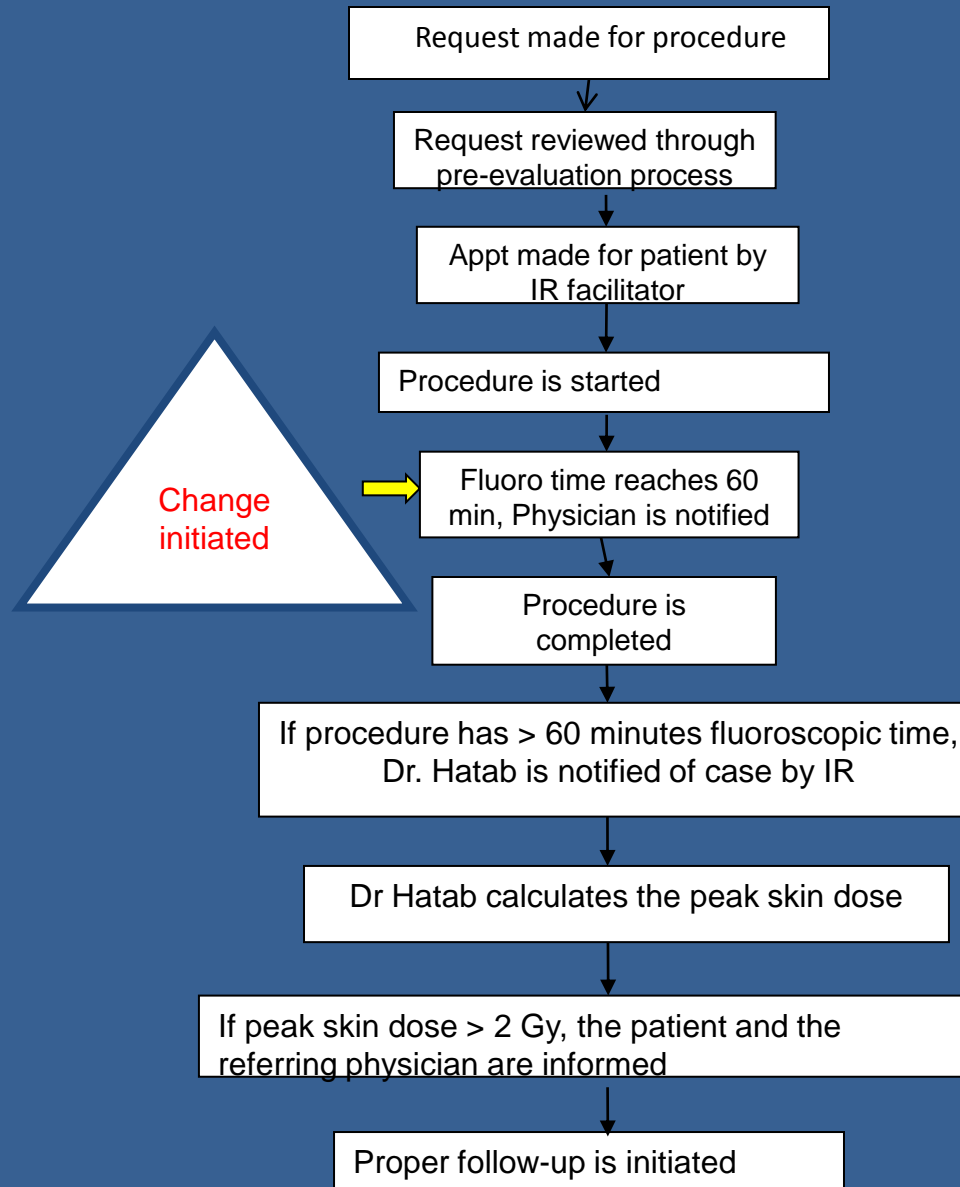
Request made for procedure

Request reviewed through pre-evaluation process

Appt made for patient by IR facilitator

Procedure is started

Change initiated

Fluoro time reaches 60 min, Physician is notified

Procedure is completed

If procedure has > 60 minutes fluoroscopic time, Dr. Hatab is notified of case by IR

Dr Hatab calculates the peak skin dose

If peak skin dose > 2 Gy, the patient and the referring physician are informed

Proper follow-up is initiated